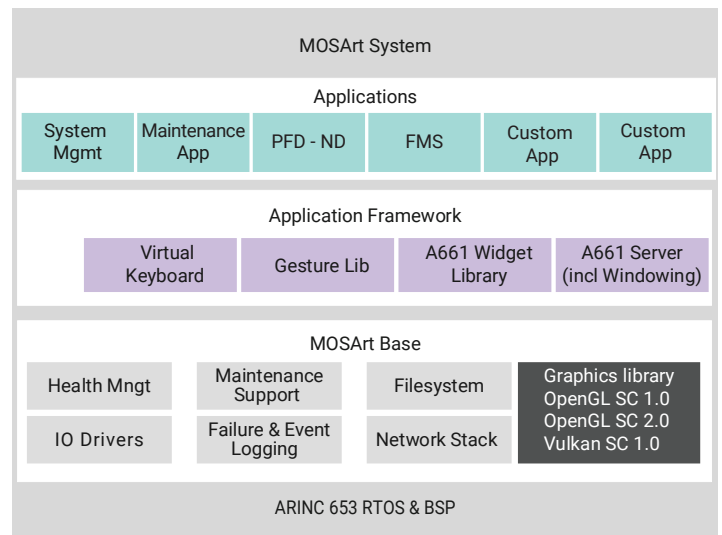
MOSArt System

Applications

| System Mgmt | Maintenance App | PFD - ND | FMS | Custom App | Custom App |
|---|---|---|---|---|---|

Application Framework

| Virtual Keyboard | Gesture Lib | A661 Widget Library | A661 Server (incl Windowing) |
|---|---|---|---|

MOSArt Base

| Health Mngt | Maintenance Support | Filesystem | Graphics library OpenGL SC 1.0 OpenGL SC 2.0 Vulkan SC 1.0 |
|---|---|---|---|
| IO Drivers | Failure & Event Logging | Network Stack | |

ARINC 653 RTOS & BSP